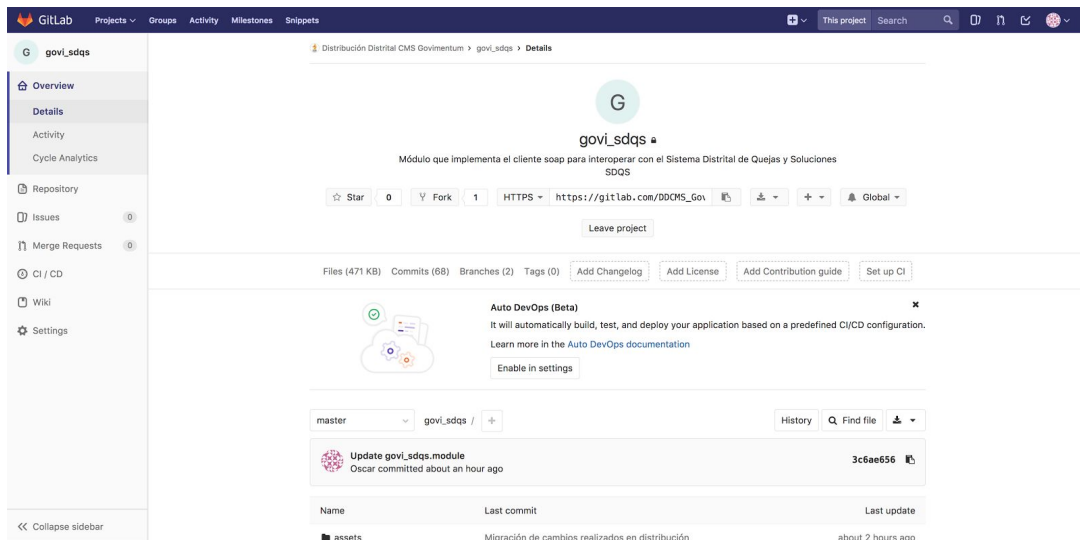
GitLab Projects Groups Activity Milestones Snippets This project Search

G govi_sdqs

Overview
Details
Activity
Cycle Analytics
Repository
Issues 0
Merge Requests 0
CI / CD
Wiki
Settings

<< Collapse sidebar

Distribución Distrital CMS Govimentum > govi_sdqs > Details

G

govi_sdqs

Módulo que implementa el cliente soap para interoperar con el Sistema Distrital de Quejas y Soluciones SDQS

Star 0 Fork 1 HTTPS https://gitlab.com/DDCMS_Gov Global

Leave project

Files (471 KB) Commits (68) Branches (2) Tags (0) Add Changelog Add License Add Contribution guide Set up CI

Auto DevOps (Beta)
It will automatically build, test, and deploy your application based on a predefined CI/CD configuration.
Learn more in the Auto DevOps documentation
Enable in settings

master govi_sdqs / + History Find file

Update govi_sdqs.module
Oscar committed about an hour ago
3c6ae656

| Name | Last commit | Last update |
|---|---|---|
| assets | Migración de cambios realizados en distribución | about 2 hours ago |